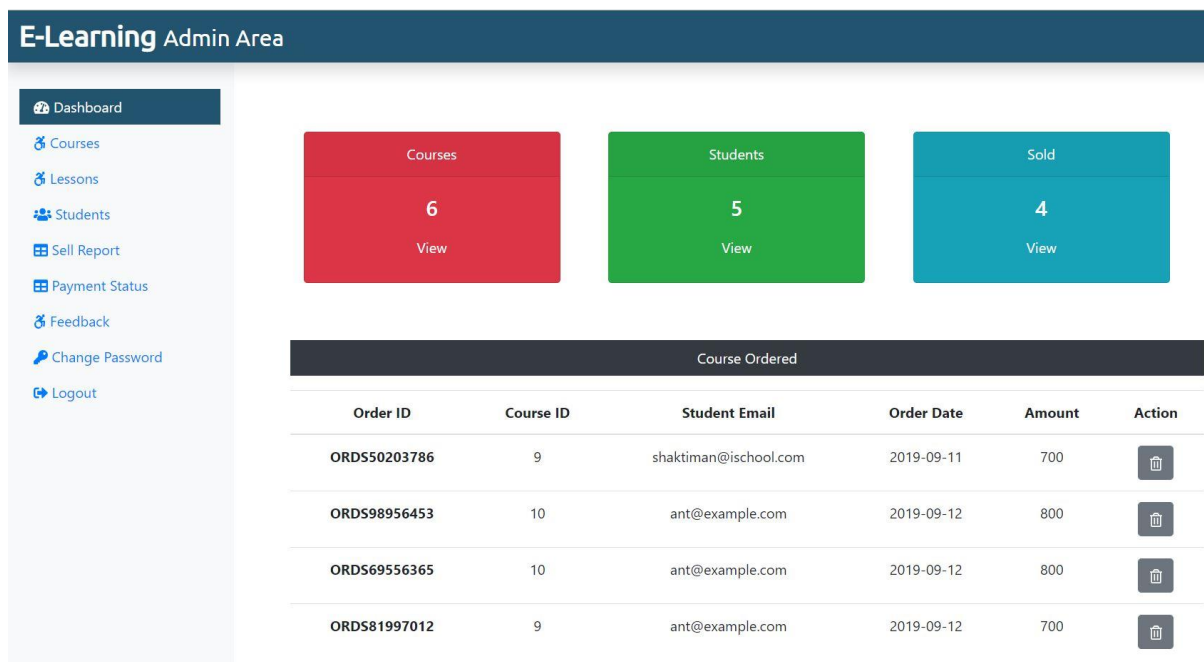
E-Learning Admin Area

Dashboard
Courses
Lessons
Students
Sell Report
Payment Status
Feedback
Change Password
Logout

Courses
6
View

Students
5
View

Sold
4
View

Course Ordered

| Order ID | Course ID | Student Email | Order Date | Amount | Action |
|---|---|---|---|---|---|
| ORDS50203786 | 9 | shaktiman@ischool.com | 2019-09-11 | 700 | |
| ORDS98956453 | 10 | ant@example.com | 2019-09-12 | 800 | |
| ORDS69556365 | 10 | ant@example.com | 2019-09-12 | 800 | |
| ORDS81997012 | 9 | ant@example.com | 2019-09-12 | 700 | |